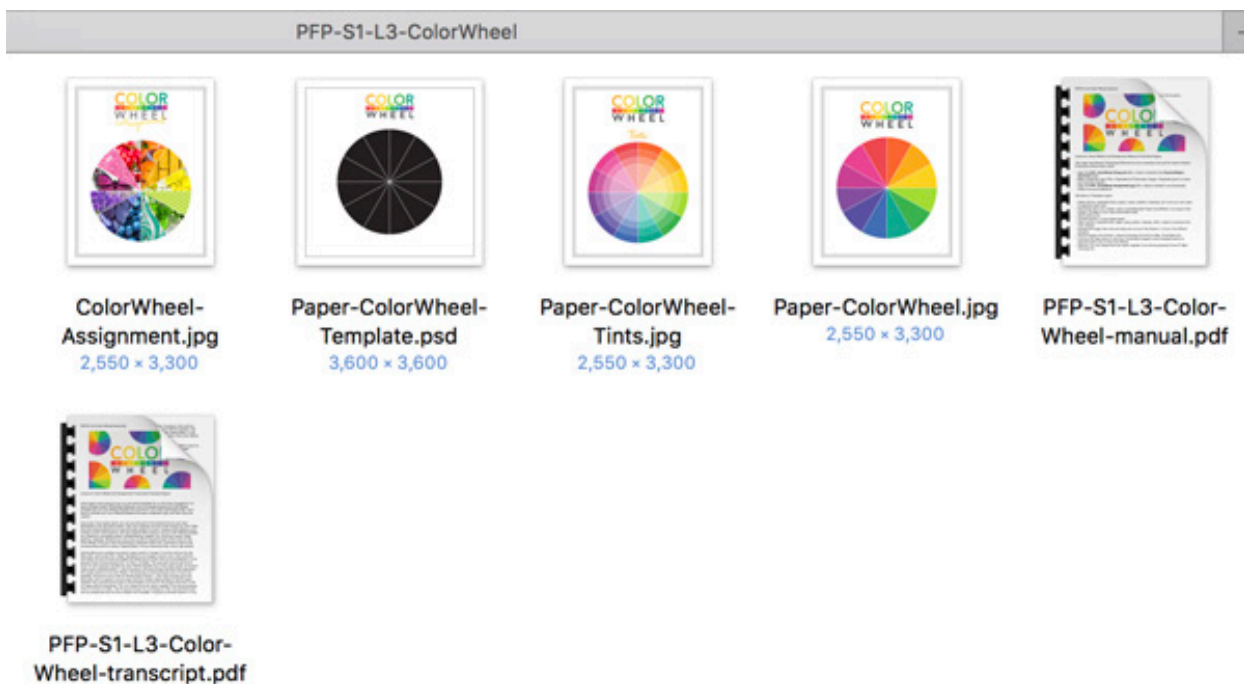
PFP-S1-L3-ColorWheel

COLOR WHEEL

ColorWheel-Assignment.jpg
2,550 × 3,300

COLOR WHEEL

Paper-ColorWheel-Template.psd
3,600 × 3,600

COLOR WHEEL
Tints

Paper-ColorWheel-Tints.jpg
2,550 × 3,300

COLOR WHEEL

Paper-ColorWheel.jpg
2,550 × 3,300

COLOR WHEEL

PFP-S1-L3-Color-Wheel-manual.pdf

COLOR

PFP-S1-L3-Color-Wheel-transcript.pdf